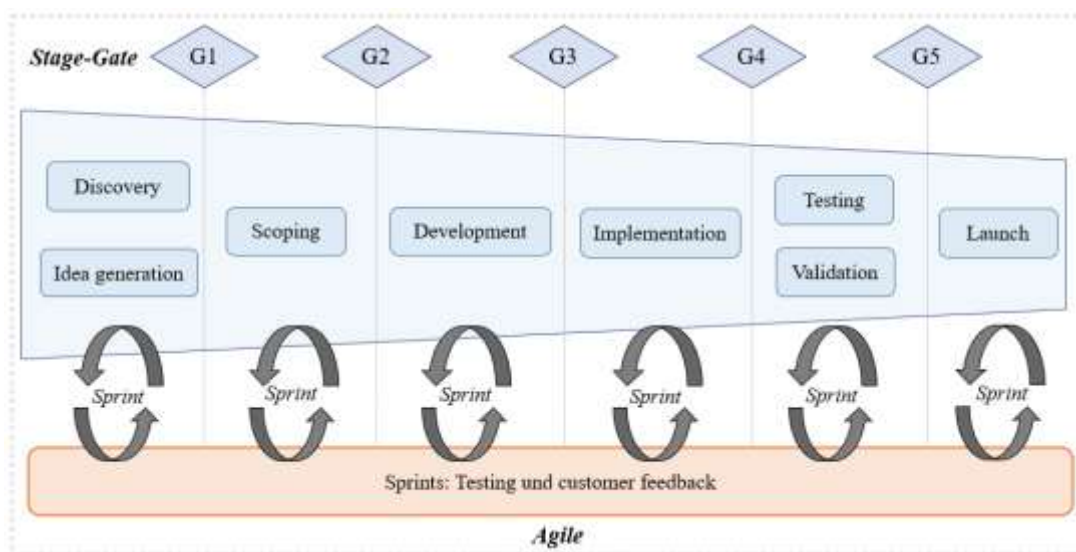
Stage-Gate G1 G2 G3 G4 G5

Discovery

Idea generation

Scoping

Development

Implementation

Testing

Validation

Launch

Sprint Sprint Sprint Sprint Sprint Sprint

Sprints: Testing und customer feedback

Agile